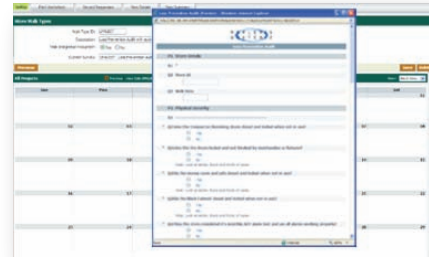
Store Walk Types

Walk Type ID

Description

Walk Integration Answers Yes No

Current Survey

All Projects

Jan

Feb

Jul

Loss Prevention Audit

Store Details

Q1

Q2 Store ID

Q3 Walk Date

Physical Security

Q4

Yes

No

Yes

No

Yes

No

Yes

No

Yes

No

16

17

18

23

24

25